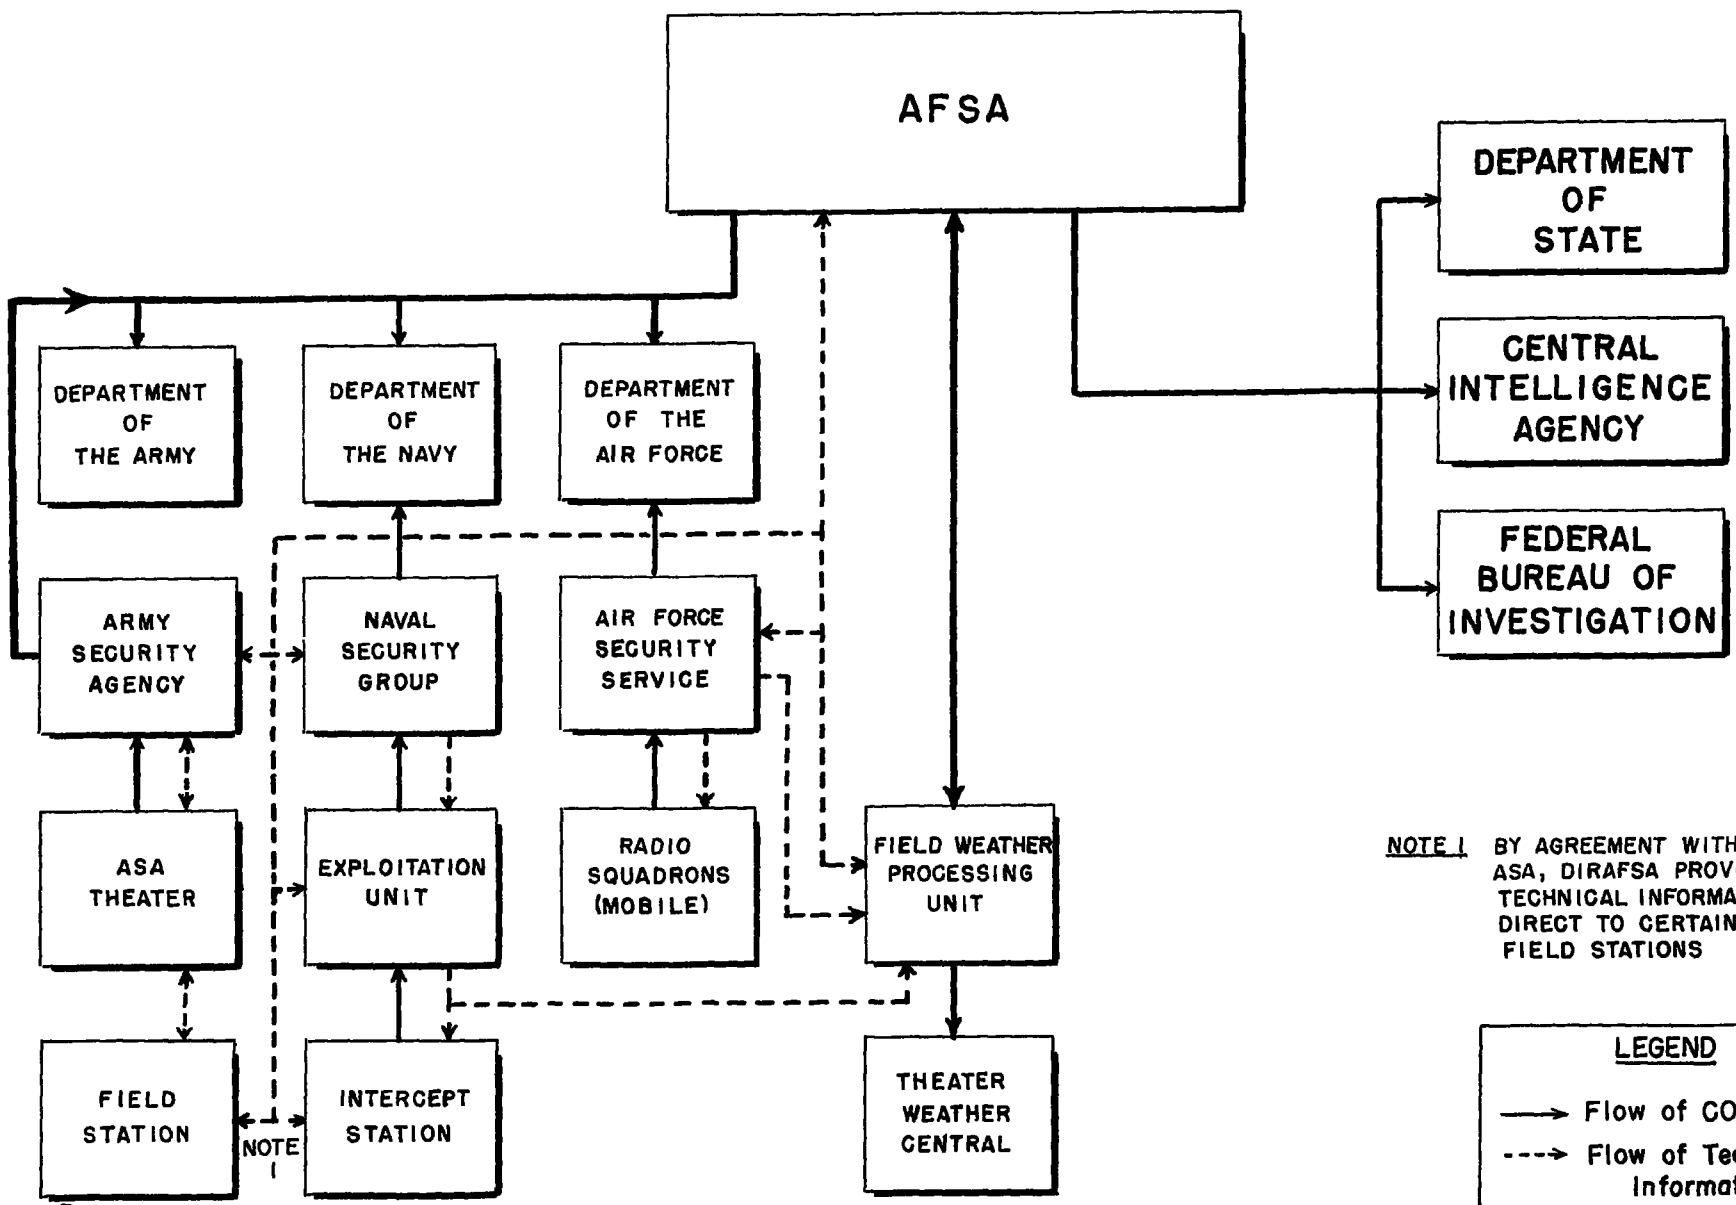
AFSA

DEPARTMENT OF STATE

CENTRAL INTELLIGENCE AGENCY

FEDERAL BUREAU OF INVESTIGATION

DEPARTMENT OF THE ARMY

DEPARTMENT OF THE NAVY

DEPARTMENT OF THE AIR FORCE

ARMY SECURITY AGENCY

NAVAL SECURITY GROUP

AIR FORCE SECURITY SERVICE

ASA THEATER

EXPLOITATION UNIT

RADIO SQUADRONS (MOBILE)

FIELD WEATHER PROCESSING UNIT

FIELD STATION

INTERCEPT STATION

THEATER WEATHER CENTRAL

NOTE I

NOTE I BY AGREEMENT WITH ASA, DIRAFSA PROV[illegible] TECHNICAL INFORMA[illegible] DIRECT TO CERTAIN FIELD STATIONS

LEGEND

Flow of CO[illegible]

Flow of Te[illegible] Informa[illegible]